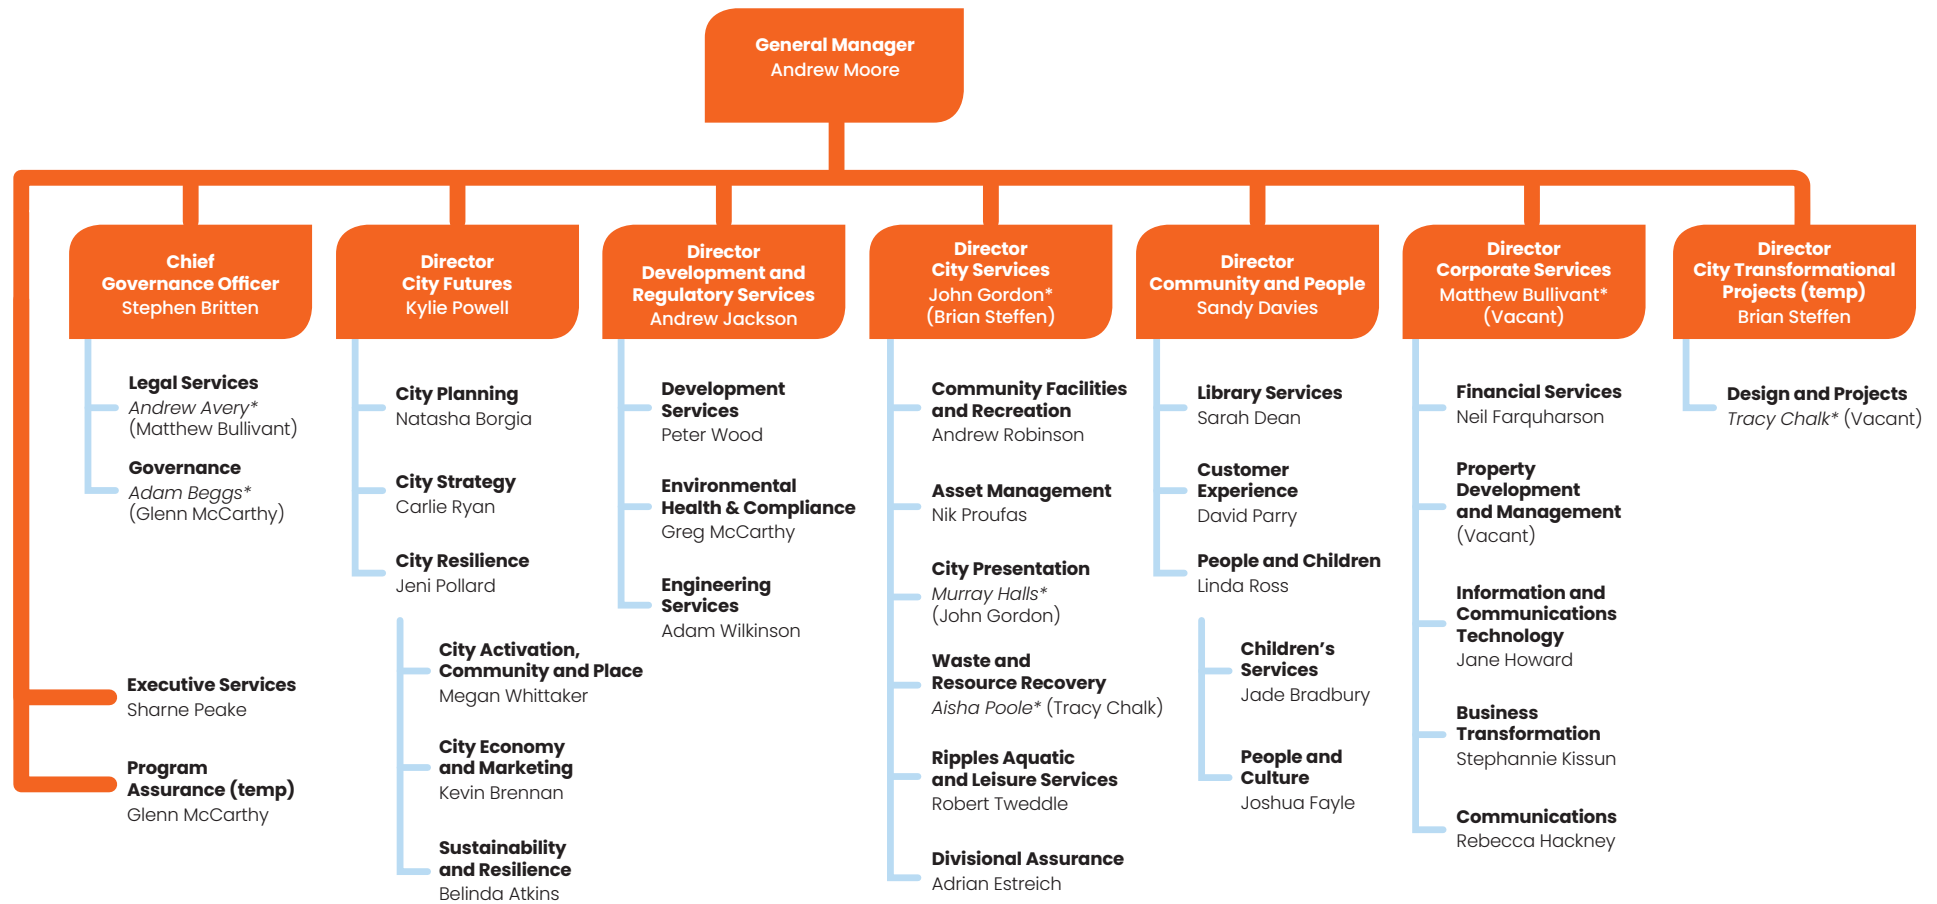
General Manager
Andrew Moore

Chief Governance Officer
Stephen Britten

Legal Services
Andrew Avery*
(Matthew Bullivant)

Governance
Adam Beggs*
(Glenn McCarthy)

Executive Services
Sharne Peake

Program Assurance (temp)
Glenn McCarthy

Director
City Futures
Kylie Powell

City Planning
Natasha Borgia

City Strategy
Carlie Ryan

City Resilience
Jeni Pollard

City Activation, Community and Place
Megan Whittaker

City Economy and Marketing
Kevin Brennan

Sustainability and Resilience
Belinda Atkins

Director
Development and Regulatory Services
Andrew Jackson

Development Services
Peter Wood

Environmental Health & Compliance
Greg McCarthy

Engineering Services
Adam Wilkinson

Director
City Services
John Gordon*
(Brian Steffen)

Community Facilities and Recreation
Andrew Robinson

Asset Management
Nik Proufas

City Presentation
Murray Halls*
(John Gordon)

Waste and Resource Recovery
Aisha Poole* (Tracy Chalk)

Ripples Aquatic and Leisure Services
Robert Tweddle

Divisional Assurance
Adrian Estreich

Director
Community and People
Sandy Davies

Library Services
Sarah Dean

Customer Experience
David Parry

People and Children
Linda Ross

Children's Services
Jade Bradbury

People and Culture
Joshua Fayle

Director
Corporate Services
Matthew Bullivant*
(Vacant)

Financial Services
Neil Farquharson

Property Development and Management
(Vacant)

Information and Communications Technology
Jane Howard

Business Transformation
Stephannie Kissun

Communications
Rebecca Hackney

Director
City Transformational Projects (temp)
Brian Steffen

Design and Projects
Tracy Chalk* (Vacant)